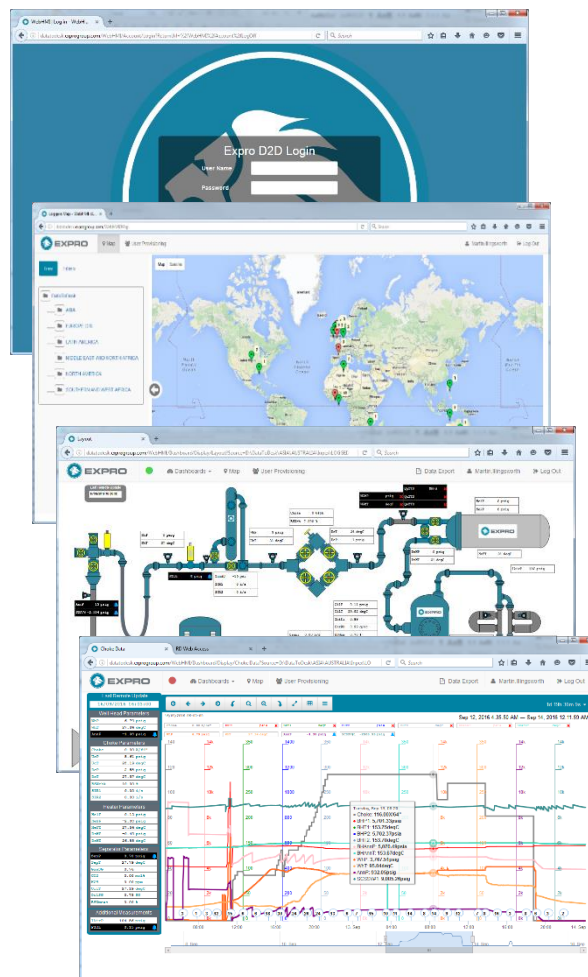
WebHMI: Login - WebH...

Search

Expro D2D Login

User Name

Password

Search

EXPRO

Map

User Provisioning

Martin Illingworth

Log Out

Map

Satellite

ASIA

EUROPE CIS

LATIN AMERICA

MIDDLE EAST AND NORTH AFRICA

NORTH AMERICA

SOUTH AND EAST AFRICA

Layout

Search

EXPRO

Dashboards

Map

User Provisioning

Data Export

Martin Illingworth

Log Out

EXPRO

EXPRO

Choke Data

R3 Web Access

Search

EXPRO

Dashboards

Map

User Provisioning

Data Export

Martin Illingworth

Log Out

Last Detector Update

Wellhead Parameters

Choke Parameters

Heater Parameters

Separator Parameters

Additional Measurements

Sep 12, 2016 ▸ 05:30 AM — Sep 14, 2016 12:11:09 AM

Choke: 116.00X64"

SCSSV: 9,003.26psig